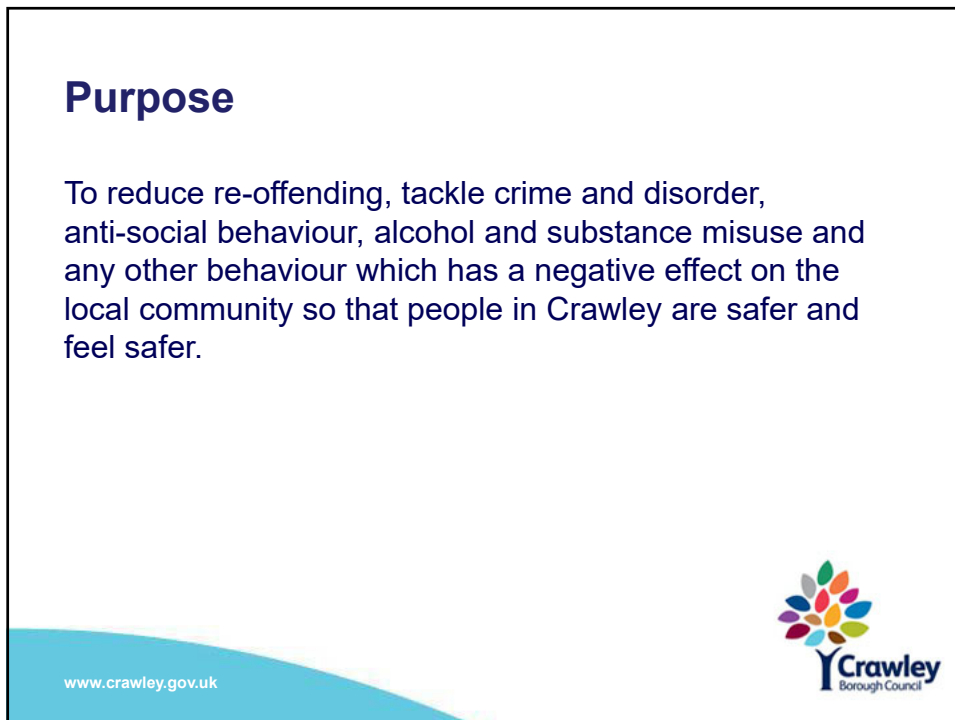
Purpose

To reduce re-offending, tackle crime and disorder, anti-social behaviour, alcohol and substance misuse and any other behaviour which has a negative effect on the local community so that people in Crawley are safer and feel safer.

www.crawley.gov.uk

Crawley
Borough Council